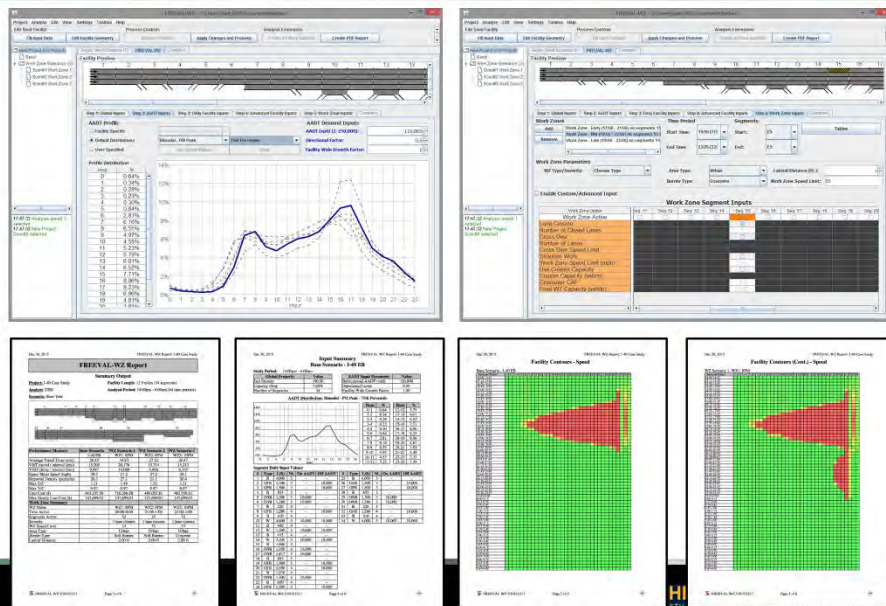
Facility Preview

Step 1: Global Inputs | Step 2: AADT Inputs | Step 3: Daily Facility Inputs | Step 4: Advanced Facility Inputs | Step 5: Work Zone Inputs

AADT Profile
Facility Specific
Default Distributions
User Specified

AADT Demand Inputs
AADT (vpd) (1 - 250,000):
Directional Factor:
Facility Wide Growth Factor:

Profile Distribution
Hour | %
0 | 0.84%
1 | 0.34%
2 | 0.29%
3 | 0.35%
4 | 0.80%
5 | 2.81%
6 | 6.16%
7 | 6.55%
8 | 4.97%
9 | 4.35%
10 | 5.23%
11 | 6.03%
12 | 6.28%
13 | 6.53%
14 | 7.15%
15 | 8.26%
16 | 8.03%
17 | 8.23%
18 | 6.07%
19 | 4.83%

Work Zones
Add
Remove
Time Period
Start Time:
End Time:
Segments
Start:
End:

Work Zone Parameters
WZ Type/Severity:
Area Type:
Barrier Type:
Lateral Distance (ft):
Work Zone Speed Limit:

Enable Custom/Advanced Input

Work Zone Segment Inputs
Work Zone Active
Lane Closure
Number of Closed Lanes
Cross Over
Number of Lanes
Cross Over Speed Limit
Shoulder Width
Work Zone Speed Limit (mph)
Use Custom Capacity
Custom Capacity (pcphpl)
Consumer CAF
Final WZ Capacity (pcphpl)

FREEVAL-WZ Report
Summary Output

Input Summary
Base Scenario - I-40 EB

Facility Contours - Speed

Facility Contours (Cont.) - Speed